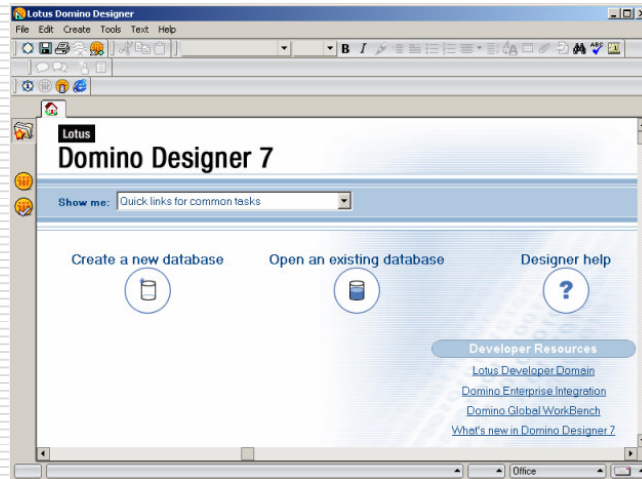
Lotus Domino Designer

File Edit Create Tools Text Help

Lotus

Domino Designer 7

Show me: Quick links for common tasks

Create a new database

Open an existing database

Designer help

Developer Resources

Lotus Developer Domain

Domino Enterprise Integration

Domino Global WorkBench

What's new in Domino Designer 7

Office